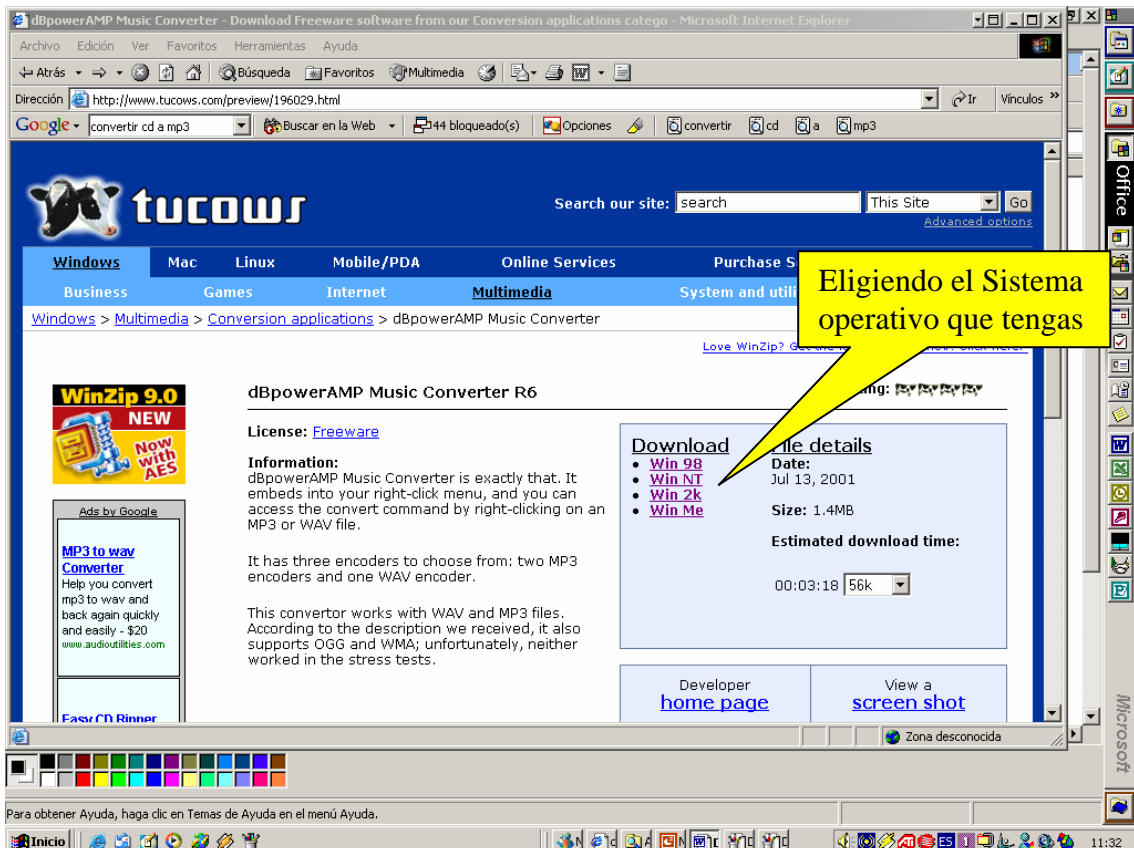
dBpowerAMP Music Converter - Download Freeware software from our Conversion applications catego - Microsoft Internet Explorer

Archivo Edición Ver Favoritos Herramientas Ayuda

Atrás Búsqueda Favoritos Multimedia

Dirección http://www.tucows.com/preview/196029.html Ir Vínculos

Google convertir cd a mp3 Buscar en la Web 44 bloqueado(s) Opciones convertir cd a mp3

tucows

Search our site: search This Site Go
Advanced options

Windows Mac Linux Mobile/PDA Online Services Purchase S

Business Games Internet Multimedia System and utili

Windows > Multimedia > Conversion applications > dBpowerAMP Music Converter

Eligiendo el Sistema operativo que tengas

Love WinZip? Get the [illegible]

WinZip 9.0 NEW Now with AES

dBpowerAMP Music Converter R6

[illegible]ing:

License: Freeware

Information:
dBpowerAMP Music Converter is exactly that. It embeds into your right-click menu, and you can access the convert command by right-clicking on an MP3 or WAV file.

It has three encoders to choose from: two MP3 encoders and one WAV encoder.

This convertor works with WAV and MP3 files. According to the description we received, it also supports OGG and WMA; unfortunately, neither worked in the stress tests.

Ads by Google

MP3 to wav Converter
Help you convert mp3 to wav and back again quickly and easily - $20
www.audioutilities.com

Easy CD Ripper

Download
• Win 98
• Win NT
• Win 2k
• Win Me

File details
Date:
Jul 13, 2001

Size: 1.4MB

Estimated download time:

00:03:18 56k

Developer
home page

View a
screen shot

Zona desconocida

Office

Microsoft

Para obtener Ayuda, haga clic en Temas de Ayuda en el menú Ayuda.

Inicio

11:32